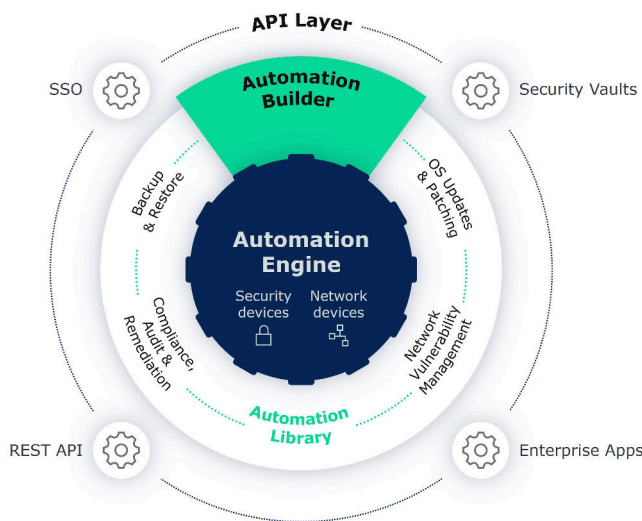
API Layer

SSO

Security Vaults

Automation Builder

Backup & Restore

OS Updates & Patching

Automation Engine

Security devices

Network devices

Compliance, Audit & Remediation

Network Vulnerability Management

Automation Library

REST API

Enterprise Apps